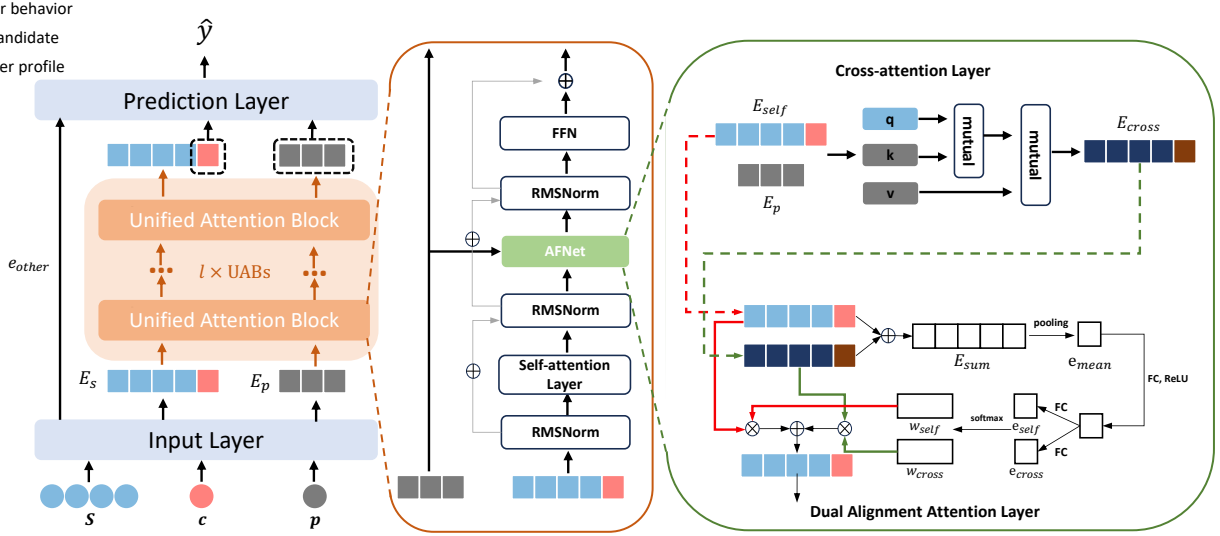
r behavior
andidate
er profile

$\hat{y}$

Prediction Layer

Unified Attention Block

$l \times$ UABs

Unified Attention Block

$e_{other}$

$E_s$

$E_p$

Input Layer

$s$

$c$

$p$

FFN

RMSNorm

AFNet

RMSNorm

Self-attention Layer

RMSNorm

Cross-attention Layer

$E_{self}$

$E_p$

q

k

v

mutual

mutual

$E_{cross}$

pooling

$E_{sum}$

$e_{mean}$

FC, ReLU

FC

softmax

$w_{self}$

$e_{self}$

$w_{cross}$

$e_{cross}$

FC

Dual Alignment Attention Layer